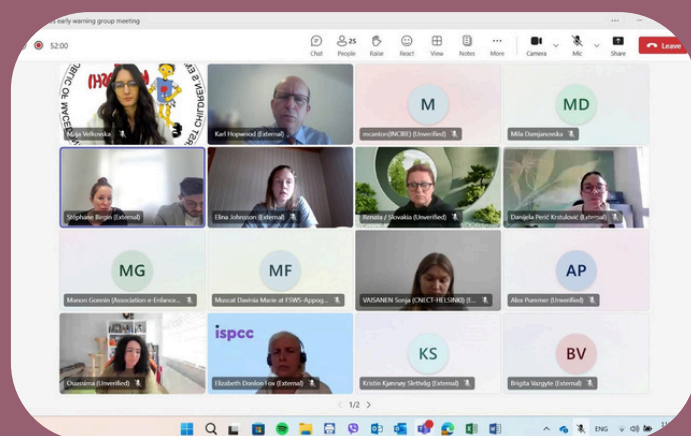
early warning group meeting

52:00

Chat
25 People
Raise
React
View
Notes
More
Camera
Mic
Share
Leave

Maja Velkovska
Karl Hopwood (External)
M
mcantoni(INCIBE) (Unverified)
MD
Mila Damjanovska

Stéphane Birgin (External)
Elina Johansson (External)
Renata / Slovakia (Unverified)
Danijela Perić Krstulović (External)

MG
Manon Gonnin (Association e-Enfance...
MF
Muscat Davinia Marie at FSWS-Appog...
VAISANEN Sonja (CNECT-HELSINKI) (E...
AP
Alex Pummer (Unverified)

ispcc
Ouassima (Unverified)
Elizabeth Donlon Fox (External)
KS
Kristin Kjærvøy Slettvåg (External)
BV
Brigita Vargyte (External)

1/2

ENG